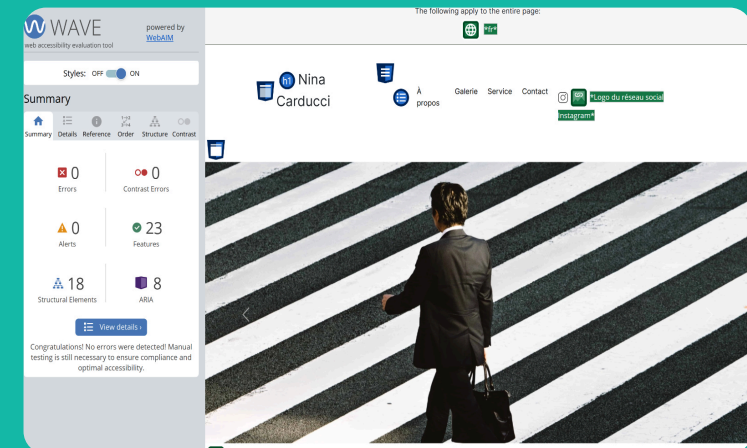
WAVE
web accessibility evaluation tool

powered by WebAIM

Styles: OFF ON

Summary

Summary Details Reference Order Structure Contrast

0
Errors

0
Contrast Errors

0
Alerts

23
Features

18
Structural Elements

8
ARIA

View details ›

Congratulations! No errors were detected! Manual testing is still necessary to ensure compliance and optimal accessibility.

The following apply to the entire page:

*fr*

h1 Nina Carducci

À propos

Galerie

Service

Contact

*Logo du réseau social instagram*